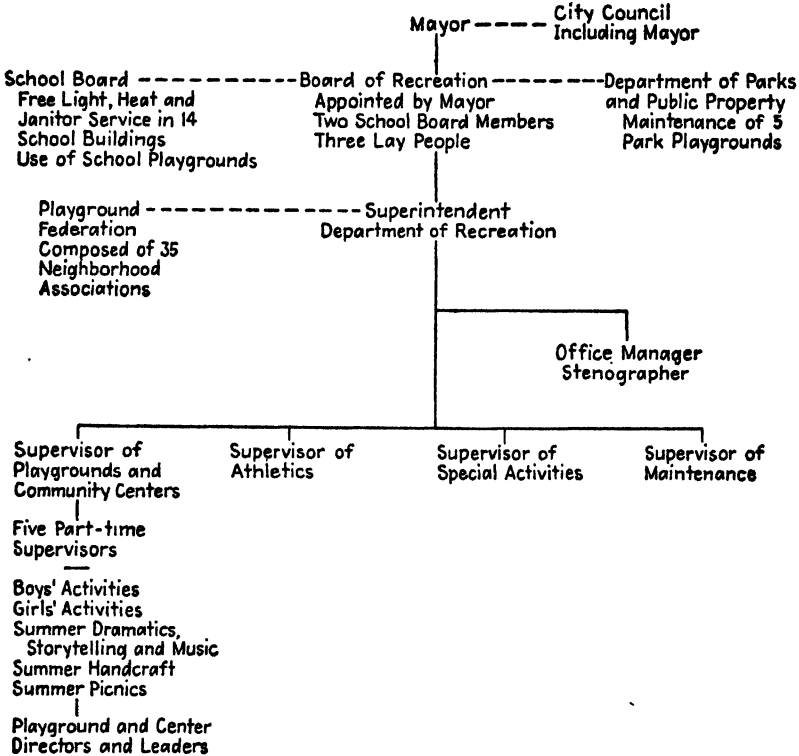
Mayor

City Council
Including Mayor

School Board
Free Light, Heat and Janitor Service in 14 School Buildings
Use of School Playgrounds

Board of Recreation
Appointed by Mayor
Two School Board Members
Three Lay People

Department of Parks and Public Property
Maintenance of 5 Park Playgrounds

Playground Federation
Composed of 35 Neighborhood Associations

Superintendent
Department of Recreation

Office Manager
Stenographer

Supervisor of Playgrounds and Community Centers

Five Part-time Supervisors

Boys' Activities
Girls' Activities
Summer Dramatics, Storytelling and Music
Summer Handcraft
Summer Picnics

Playground and Center Directors and Leaders

Supervisor of Athletics

Supervisor of Special Activities

Supervisor of Maintenance